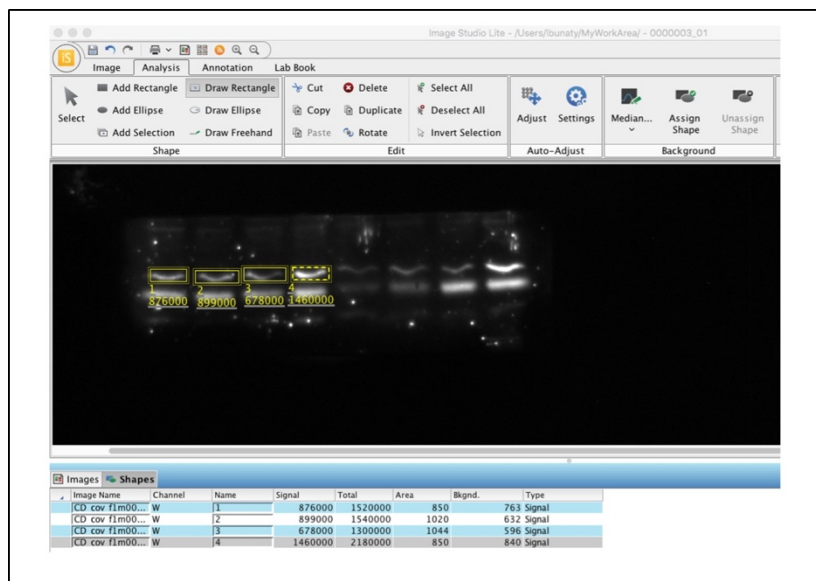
Image Studio Lite - /Users/lbunaty/MyWorkArea/ - 0000003_01

IS

Image Analysis Annotation Lab Book

Select

Add Rectangle
Add Ellipse
Add Selection

Draw Rectangle
Draw Ellipse
Draw Freehand

Shape

Cut
Copy
Paste

Delete
Duplicate
Rotate

Select All
Deselect All
Invert Selection

Edit

Adjust Settings

Auto-Adjust

Median...

Assign Shape

Unassign Shape

Background

1
876000

2
899000

3
678000

4
1460000

Images Shapes

| Image Name | Channel | Name | Signal | Total | Area | Bkgnd. | Type |
|---|---|---|---|---|---|---|---|
| CD cov f1m00... | W | 1 | 876000 | 1520000 | 850 | 763 | Signal |
| CD cov f1m00... | W | 2 | 899000 | 1540000 | 1020 | 632 | Signal |
| CD cov f1m00... | W | 3 | 678000 | 1300000 | 1044 | 596 | Signal |
| CD cov f1m00... | W | 4 | 1460000 | 2180000 | 850 | 840 | Signal |